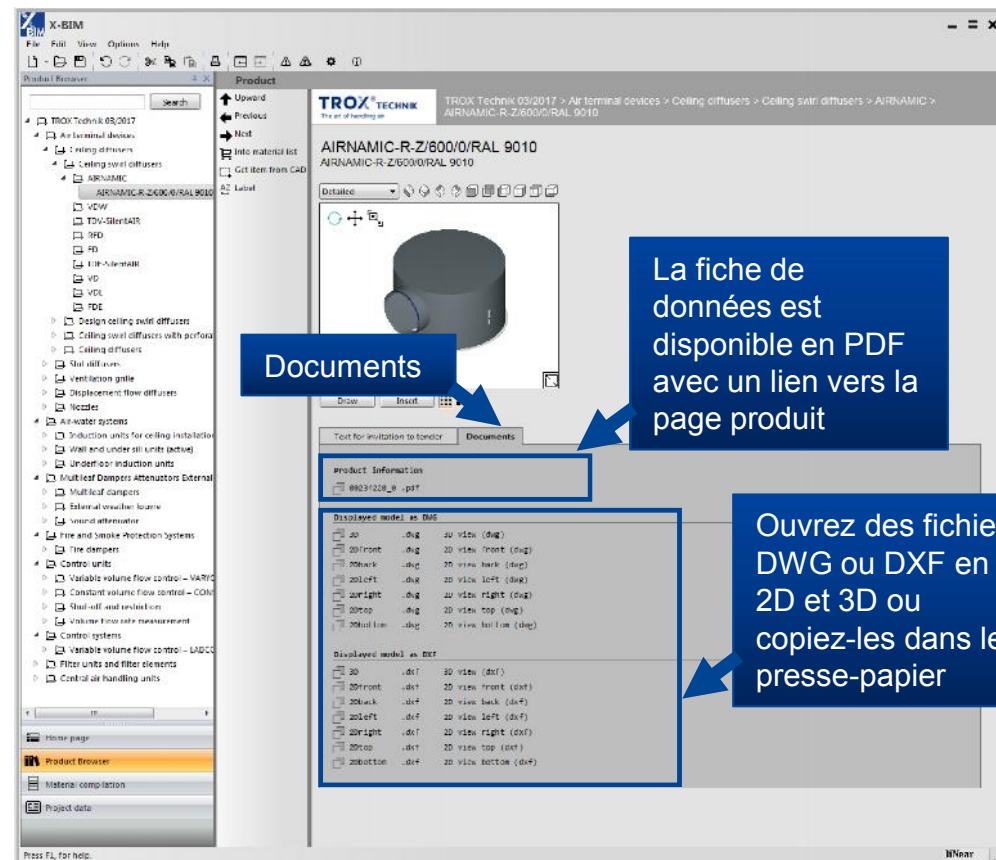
X-BIM

File Edit View Options Help

Product Browser

Search

TROX Technik 03/2017
Air terminal devices
Ceiling diffusers
Ceiling swirl diffusers
AIRNAMIC
AIRNAMIC-R-Z/600/0/RAL 9010
VDW
TDV-SilentAIR
RFD
FD
TDF-SilentAIR
VD
VDL
FDE
Design ceiling swirl diffusers
Ceiling swirl diffusers with perfora
Ceiling diffusers
Slot diffusers
Ventilation grille
Displacement flow diffusers
Nozzles
Air-water systems
Induction units for ceiling installation
Wall and under sill units (active)
Underfloor induction units
Multileaf Dampers Attenuators External
Multileaf dampers
External weather louvre
Sound attenuator
Fire and Smoke Protection Systems
Fire dampers
Control units
Variable volume flow control – VARYC
Constant volume flow control – CON
Shut-off and restriction
Volume flow rate measurement
Control systems
Variable volume flow control – LABCO
Filter units and filter elements
Central air handling units

Home page
Product Browser
Material compilation
Project data

Product

Upward
Previous
Next
Into material list
Get item from CAD
Label

TROX TECHNIK
The art of handling air

TROX Technik 03/2017 > Air terminal devices > Ceiling diffusers > Ceiling swirl diffusers > AIRNAMIC > AIRNAMIC-R-Z/600/0/RAL 9010

AIRNAMIC-R-Z/600/0/RAL 9010
AIRNAMIC-R-Z/600/0/RAL 9010

Detailed

La fiche de données est disponible en PDF avec un lien vers la page produit

Documents

Draw Insert

Text for invitation to tender Documents

Product information
09231228_0 .pdf

Displayed model as DWG
| 3D | .dwg | 3D view (dwg) |
|---|---|---|
| 2Dfront | .dwg | 2D view front (dwg) |
| 2Dback | .dwg | 2D view back (dwg) |
| 2Dleft | .dwg | 2D view left (dwg) |
| 2Dright | .dwg | 2D view right (dwg) |
| 2Dtop | .dwg | 2D view top (dwg) |
| 2Dbottom | .dwg | 2D view bottom (dwg) |

Displayed model as DXF
| 3D | .dxf | 3D view (dxf) |
|---|---|---|
| 2Dfront | .dxf | 2D view front (dxf) |
| 2Dback | .dxf | 2D view back (dxf) |
| 2Dleft | .dxf | 2D view left (dxf) |
| 2Dright | .dxf | 2D view right (dxf) |
| 2Dtop | .dxf | 2D view top (dxf) |
| 2Dbottom | .dxf | 2D view bottom (dxf) |

Ouvrez des fichie DWG ou DXF en 2D et 3D ou copiez-les dans le presse-papier

Press F1, for help.
BNear